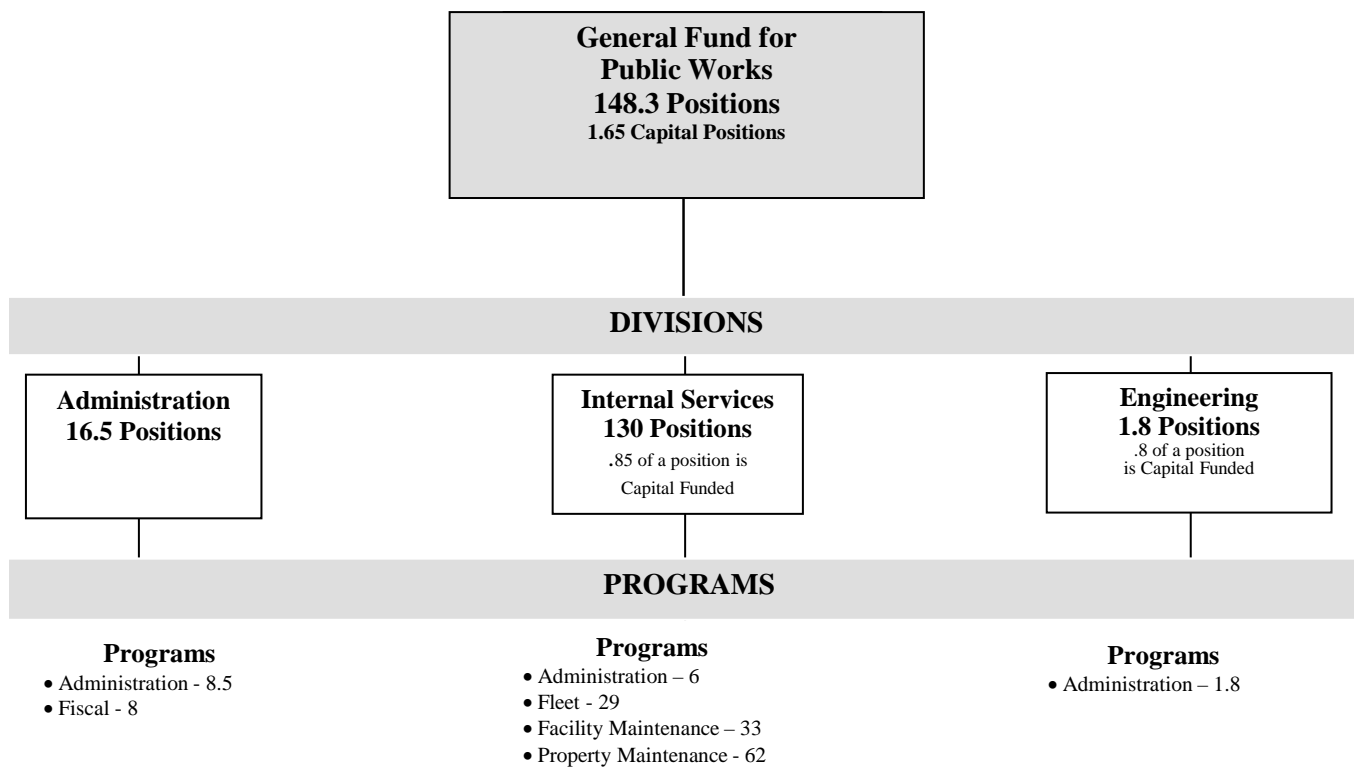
General Fund for Public Works
148.3 Positions
1.65 Capital Positions

DIVISIONS

Administration
16.5 Positions

Internal Services
130 Positions
.85 of a position is Capital Funded

Engineering
1.8 Positions
.8 of a position is Capital Funded

PROGRAMS

Programs
• Administration - 8.5
• Fiscal - 8

Programs
• Administration – 6
• Fleet - 29
• Facility Maintenance – 33
• Property Maintenance - 62

Programs
• Administration – 1.8